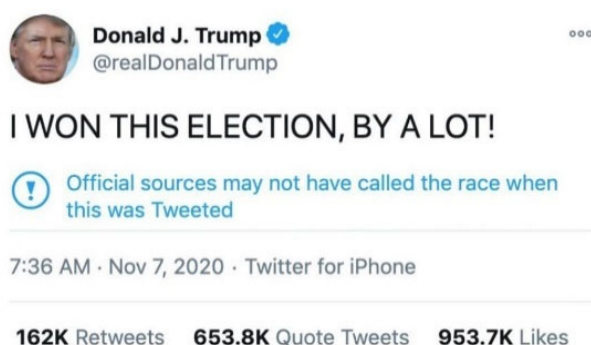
Donald J. Trump
@realDonaldTrump

I WON THIS ELECTION, BY A LOT!

Official sources may not have called the race when this was Tweeted

7:36 AM · Nov 7, 2020 · Twitter for iPhone

162K Retweets 653.8K Quote Tweets 953.7K Likes